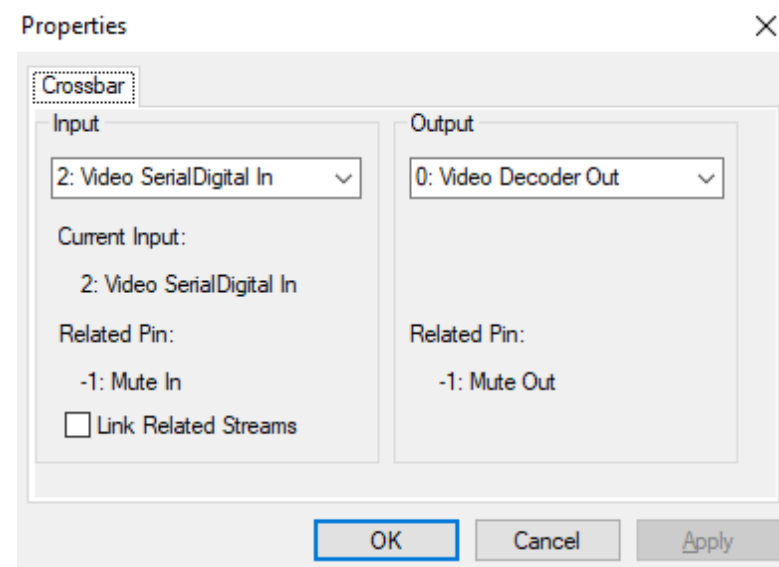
Properties

×

Crossbar

Input

2: Video SerialDigital In

Current Input:

2: Video SerialDigital In

Related Pin:

-1: Mute In

Link Related Streams

Output

0: Video Decoder Out

Related Pin:

-1: Mute Out

OK

Cancel

Apply